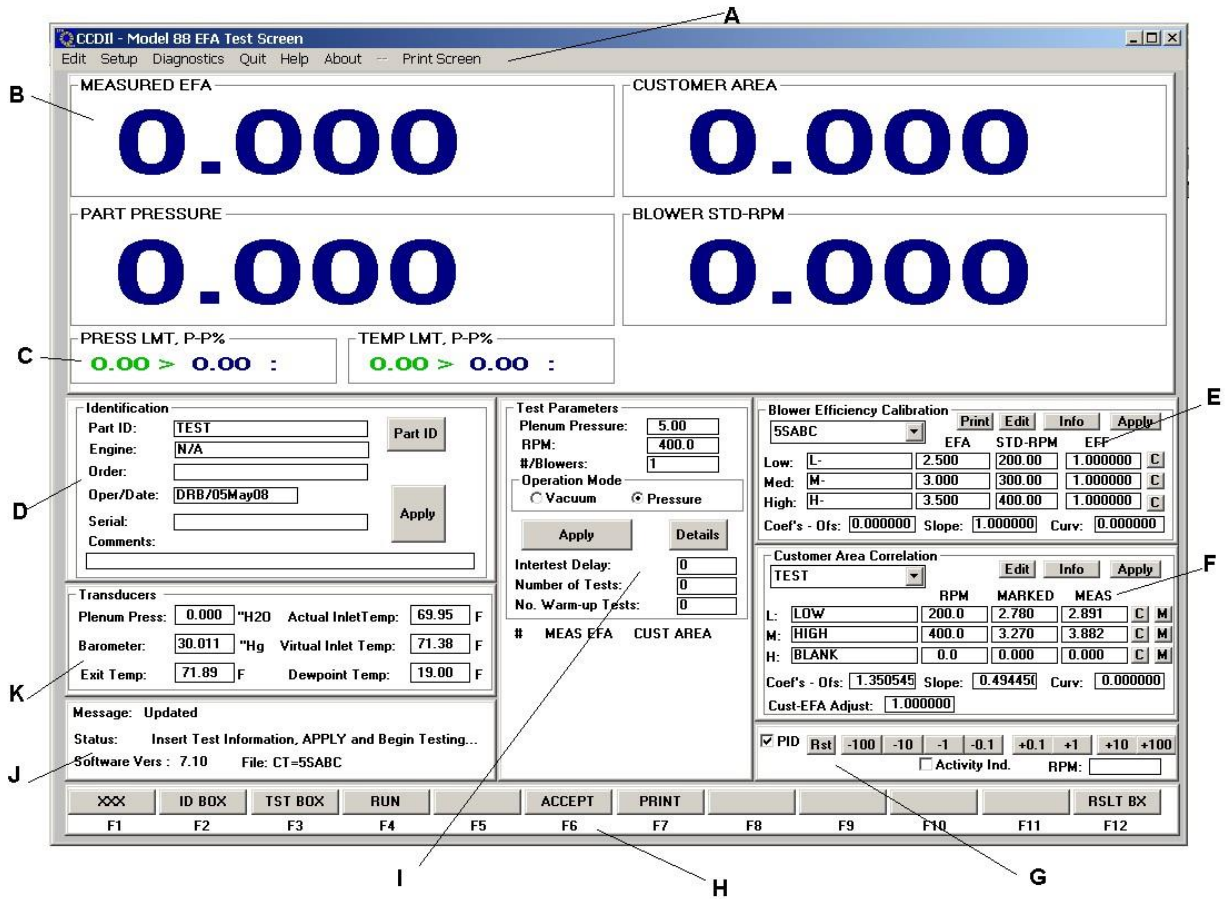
A

CCDII - Model 88 EFA Test Screen

Edit Setup Diagnostics Quit Help About -- Print Screen

B

MEASURED EFA

0.000

CUSTOMER AREA

0.000

PART PRESSURE

0.000

BLOWER STD-RPM

0.000

C

PRESS LMT, P-P%

0.00 > 0.00 :

TEMP LMT, P-P%

0.00 > 0.00 :

D

Identification

Part ID: TEST

Part ID

Engine: N/A

Order:

Oper/Date: DRB/05May08

Apply

Serial:

Comments:

Test Parameters

Plenum Pressure: 5.00

RPM: 400.0

#/Blowers: 1

Operation Mode

Vacuum Pressure

Apply

Details

Intertest Delay: 0

Number of Tests: 0

No. Warm-up Tests: 0

# MEAS EFA CUST AREA

E

Blower Efficiency Calibration

Print Edit Info Apply

5SABC

| | | EFA | STD-RPM | EFF | |
|---|---|---|---|---|---|
| Low: | L- | 2.500 | 200.00 | 1.000000 | C |
| Med: | M- | 3.000 | 300.00 | 1.000000 | C |
| High: | H- | 3.500 | 400.00 | 1.000000 | C |

Coef's - Ofs: 0.000000 Slope: 1.000000 Curv: 0.000000

F

Customer Area Correlation

Edit Info Apply

TEST

| | | RPM | MARKED | MEAS | | |
|---|---|---|---|---|---|---|
| L: | LOW | 200.0 | 2.780 | 2.891 | C | M |
| M: | HIGH | 400.0 | 3.270 | 3.882 | C | M |
| H: | BLANK | 0.0 | 0.000 | 0.000 | C | M |

Coef's - Ofs: 1.350545 Slope: 0.494450 Curv: 0.000000

Cust-EFA Adjust: 1.000000

K

Transducers

Plenum Press: 0.000 "H2O Actual InletTemp: 69.95 F

Barometer: 30.011 "Hg Virtual Inlet Temp: 71.38 F

Exit Temp: 71.89 F Dewpoint Temp: 19.00 F

J

Message: Updated

Status: Insert Test Information, APPLY and Begin Testing...

Software Vers : 7.10 File: CT=5SABC

PID Rst -100 -10 -1 -0.1 +0.1 +1 +10 +100

Activity Ind. RPM:

| XXX | ID BOX | TST BOX | RUN | | ACCEPT | PRINT | | | | | RSLT BX |
|---|---|---|---|---|---|---|---|---|---|---|---|
| F1 | F2 | F3 | F4 | F5 | F6 | F7 | F8 | F9 | F10 | F11 | F12 |

I

H

G